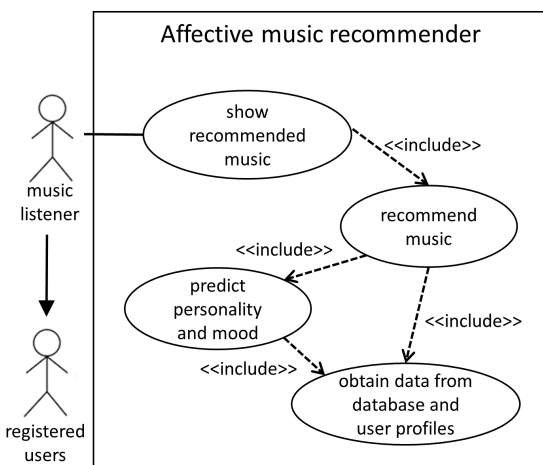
Affective music recommender

music listener

registered users

show recommended music

<<include>>

recommend music

<<include>>

predict personality and mood

<<include>>

<<include>>

obtain data from database and user profiles